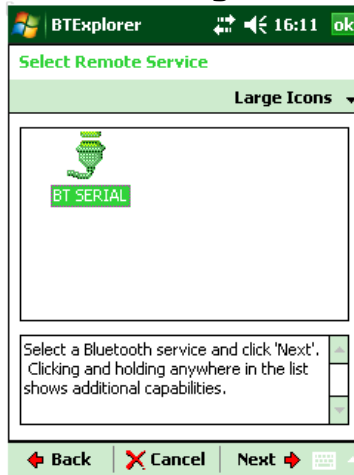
BTExplorer 16:11 ok

Select Remote Service

Large Icons

BT SERIAL

Select a Bluetooth service and click 'Next'. Clicking and holding anywhere in the list shows additional capabilities.

Back Cancel Next